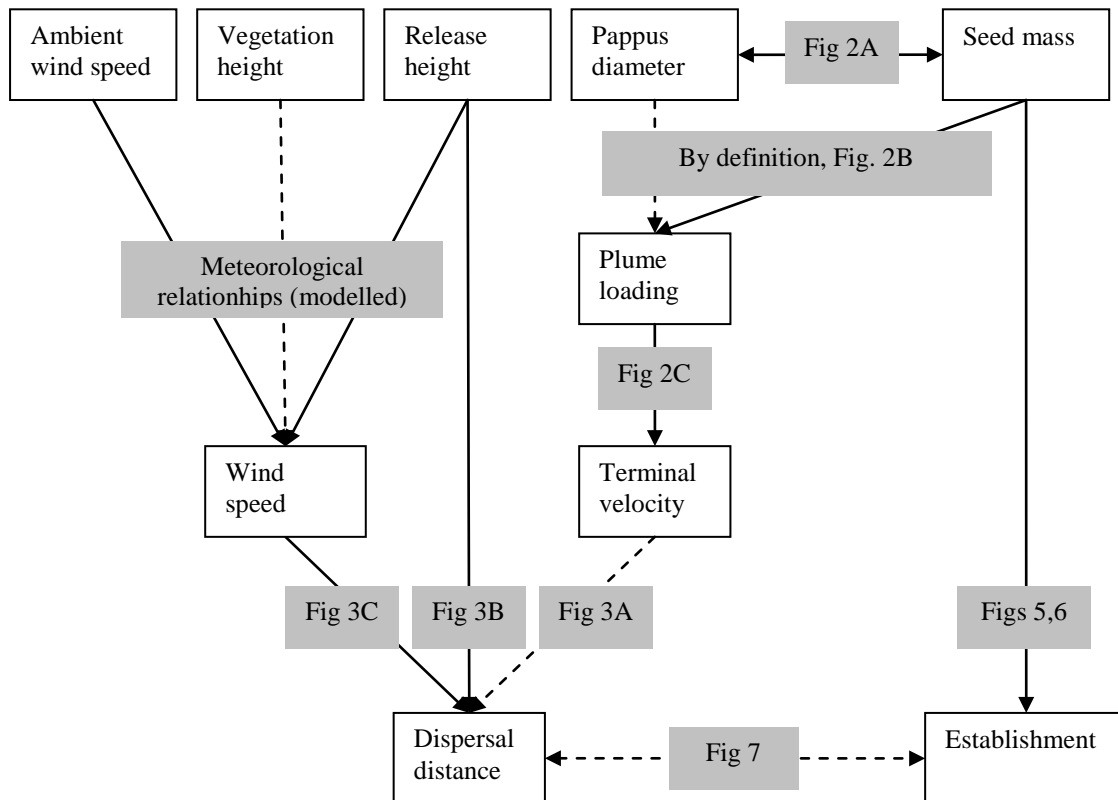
Ambient wind speed

Vegetation height

Release height

Pappus diameter

Fig 2A

Seed mass

By definition, Fig. 2B

Meteorological relationhips (modelled)

Plume loading

Fig 2C

Wind speed

Terminal velocity

Fig 3C

Fig 3B

Fig 3A

Figs 5,6

Dispersal distance

Fig 7

Establishment